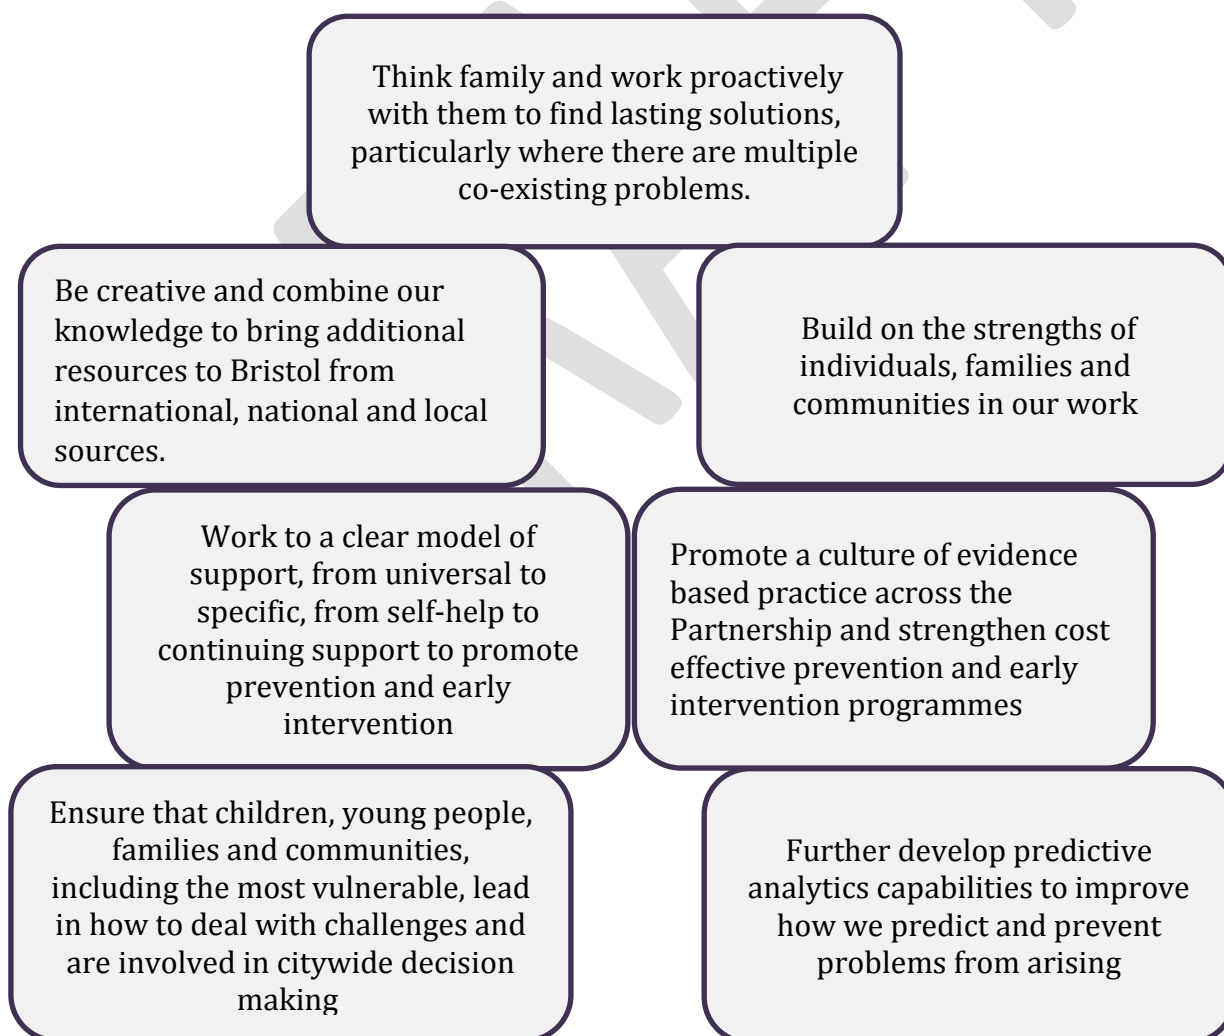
Think family and work proactively with them to find lasting solutions, particularly where there are multiple co-existing problems.

Be creative and combine our knowledge to bring additional resources to Bristol from international, national and local sources.

Build on the strengths of individuals, families and communities in our work

Work to a clear model of support, from universal to specific, from self-help to continuing support to promote prevention and early intervention

Promote a culture of evidence based practice across the Partnership and strengthen cost effective prevention and early intervention programmes

Ensure that children, young people, families and communities, including the most vulnerable, lead in how to deal with challenges and are involved in citywide decision making

Further develop predictive analytics capabilities to improve how we predict and prevent problems from arising